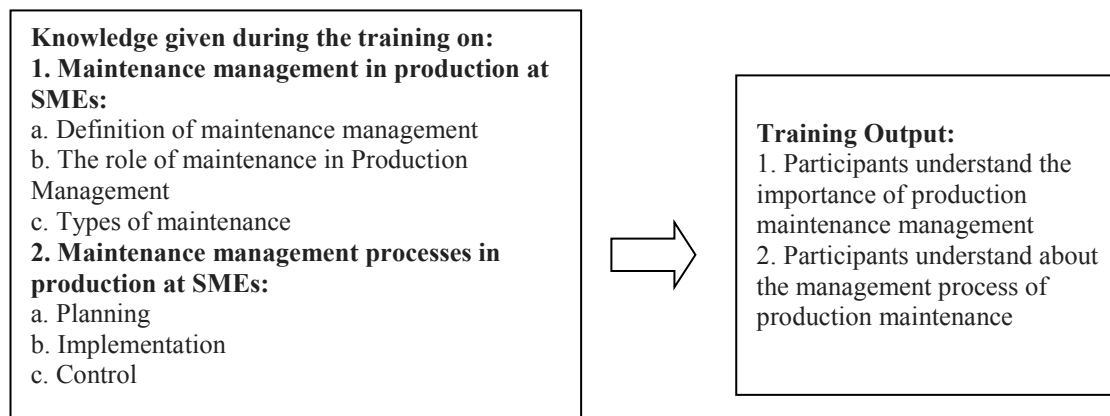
Knowledge given during the training on:
1. Maintenance management in production at SMEs:
a. Definition of maintenance management
b. The role of maintenance in Production Management
c. Types of maintenance
2. Maintenance management processes in production at SMEs:
a. Planning
b. Implementation
c. Control

Training Output:
1. Participants understand the importance of production maintenance management
2. Participants understand about the management process of production maintenance